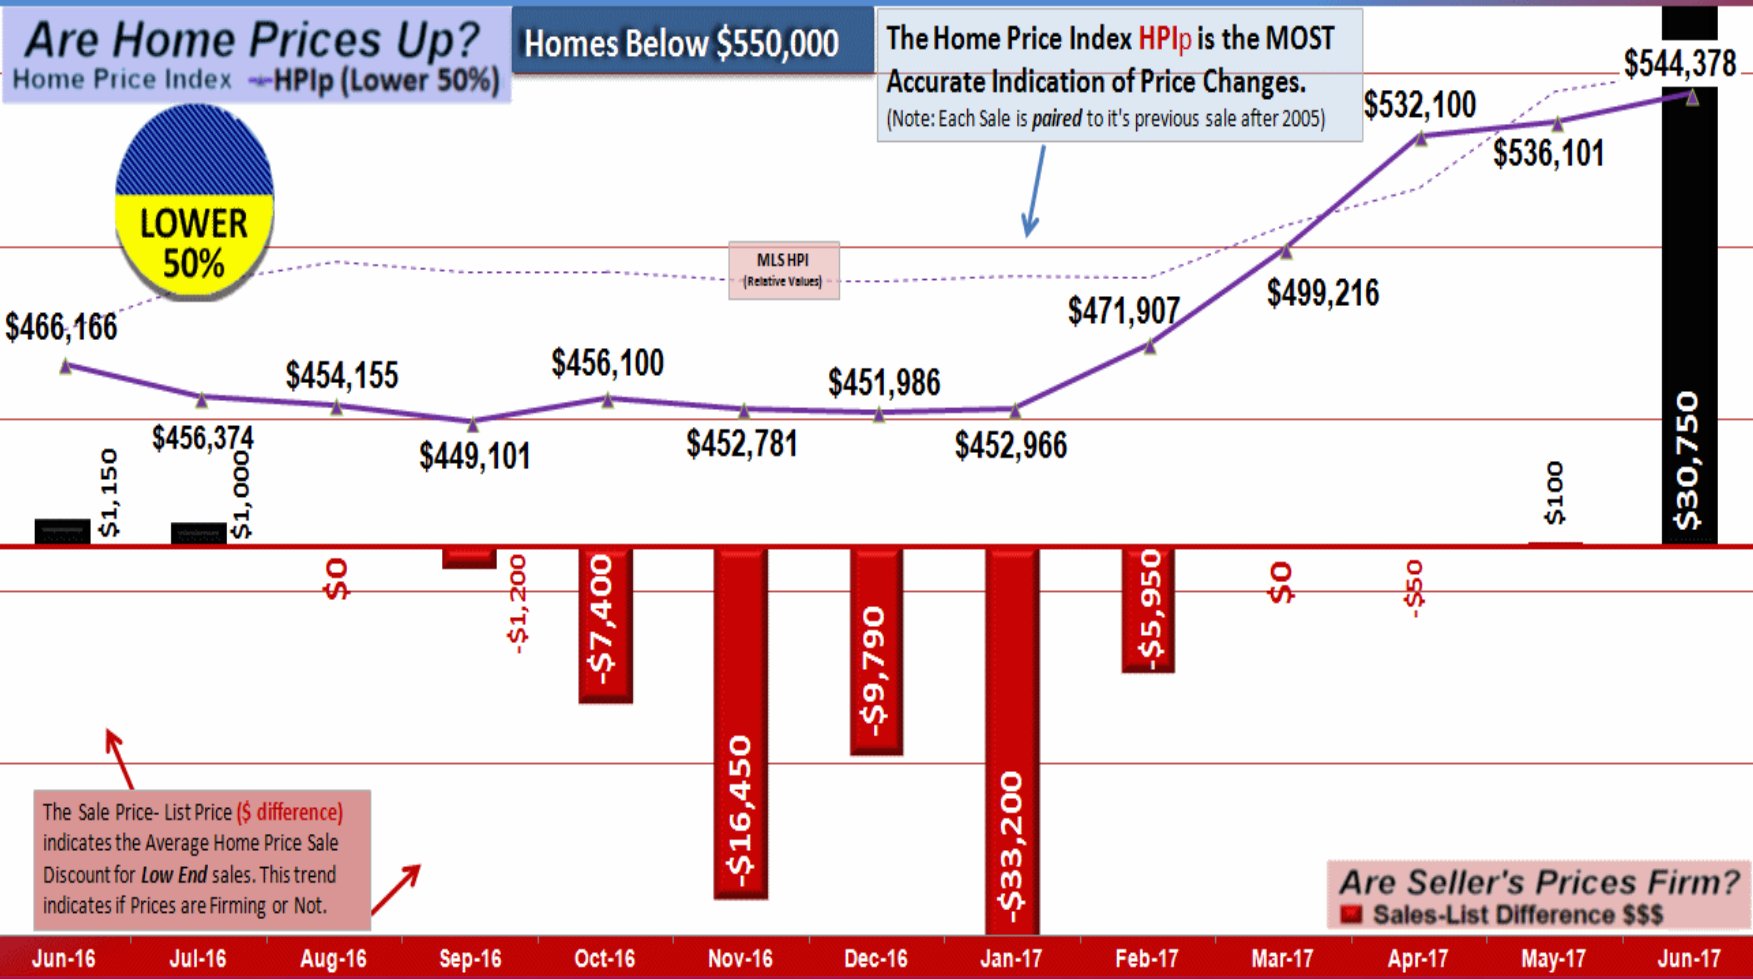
Are Home Prices Up?
Home Price Index HPIp (Lower 50%)

Homes Below $550,000

The Home Price Index HPIp is the MOST Accurate Indication of Price Changes.
(Note: Each Sale is *paired* to it's previous sale after 2005)

LOWER 50%

MLS HPI (Relative Values)

$466,166
$456,374
$454,155
$449,101
$456,100
$452,781
$451,986
$452,966
$471,907
$499,216
$532,100
$536,101
$544,378

$1,150
$1,000
$0
-$1,200
-$7,400
-$16,450
-$9,790
-$33,200
-$5,950
$0
-$50
$100
$30,750

The Sale Price- List Price ($ difference) indicates the Average Home Price Sale Discount for *Low End* sales. This trend indicates if Prices are Firming or Not.

Are Seller's Prices Firm?
Sales-List Difference $$$

Jun-16 Jul-16 Aug-16 Sep-16 Oct-16 Nov-16 Dec-16 Jan-17 Feb-17 Mar-17 Apr-17 May-17 Jun-17